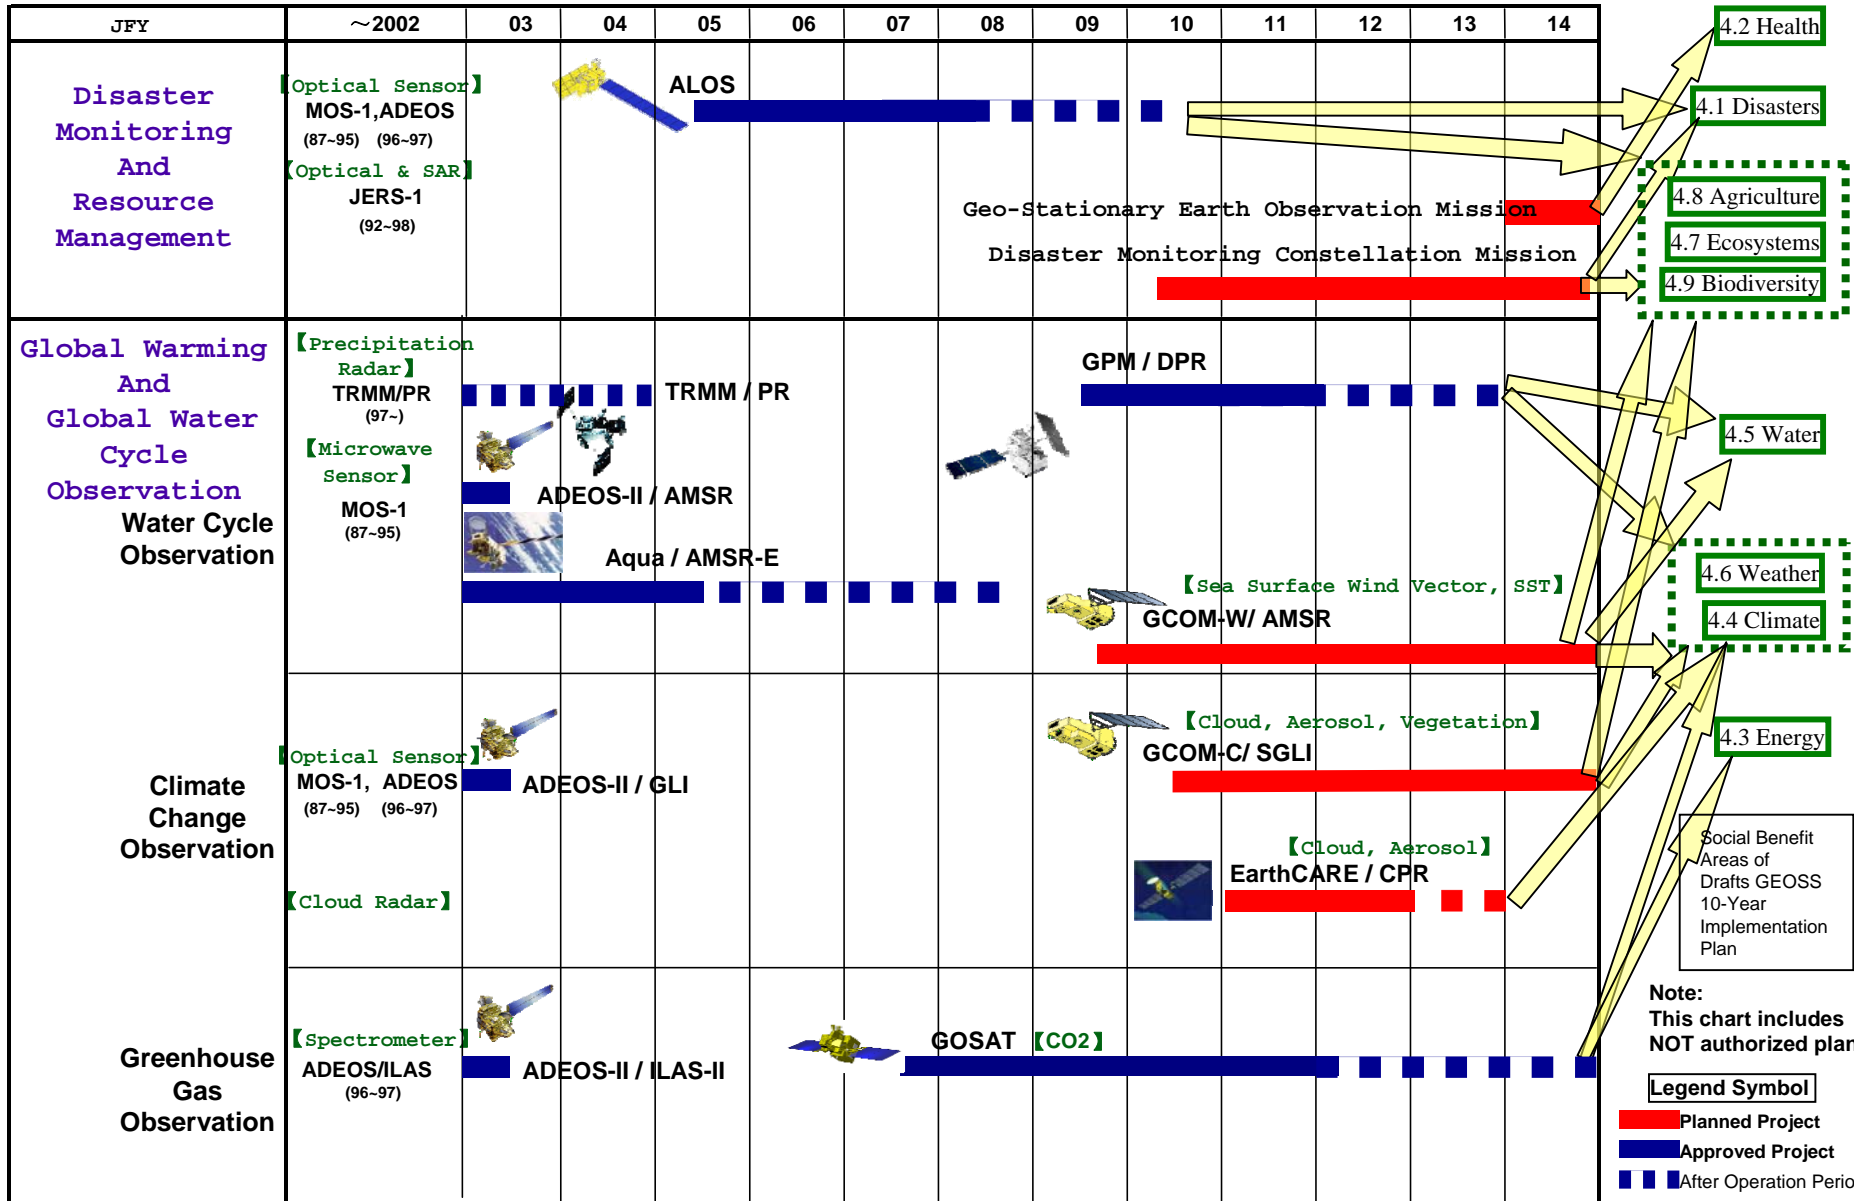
| JFY | ～2002 | 03 | 04 | 05 | 06 | 07 | 08 | 09 | 10 | 11 | 12 | 13 | 14 |
|---|---|---|---|---|---|---|---|---|---|---|---|---|---|

4.2 Health
4.1 Disasters
4.8 Agriculture
4.7 Ecosystems
4.9 Biodiversity
4.5 Water
4.6 Weather
4.4 Climate
4.3 Energy

Disaster Monitoring And Resource Management

【Optical Sensor】
MOS-1,ADEOS
(87~95) (96~97)
【Optical & SAR】
JERS-1
(92~98)

ALOS

Geo-Stationary Earth Observation Mission

Disaster Monitoring Constellation Mission

Global Warming And Global Water Cycle Observation

Water Cycle Observation

【Precipitation Radar】
TRMM/PR
(97~)
【Microwave Sensor】
MOS-1
(87~95)

TRMM / PR

GPM / DPR

ADEOS-II / AMSR

Aqua / AMSR-E

【Sea Surface Wind Vector, SST】
GCOM-W/ AMSR

Climate Change Observation

【Optical Sensor】
MOS-1, ADEOS
(87~95) (96~97)

ADEOS-II / GLI

【Cloud, Aerosol, Vegetation】
GCOM-C/ SGLI

【Cloud, Aerosol】
EarthCARE / CPR

【Cloud Radar】

Social Benefit Areas of Drafts GEOSS 10-Year Implementation Plan

Greenhouse Gas Observation

【Spectrometer】
ADEOS/ILAS
(96~97)

ADEOS-II / ILAS-II

GOSAT 【CO2】

Note:
This chart includes NOT authorized plan

Legend Symbol
Planned Project
Approved Project
After Operation Perio